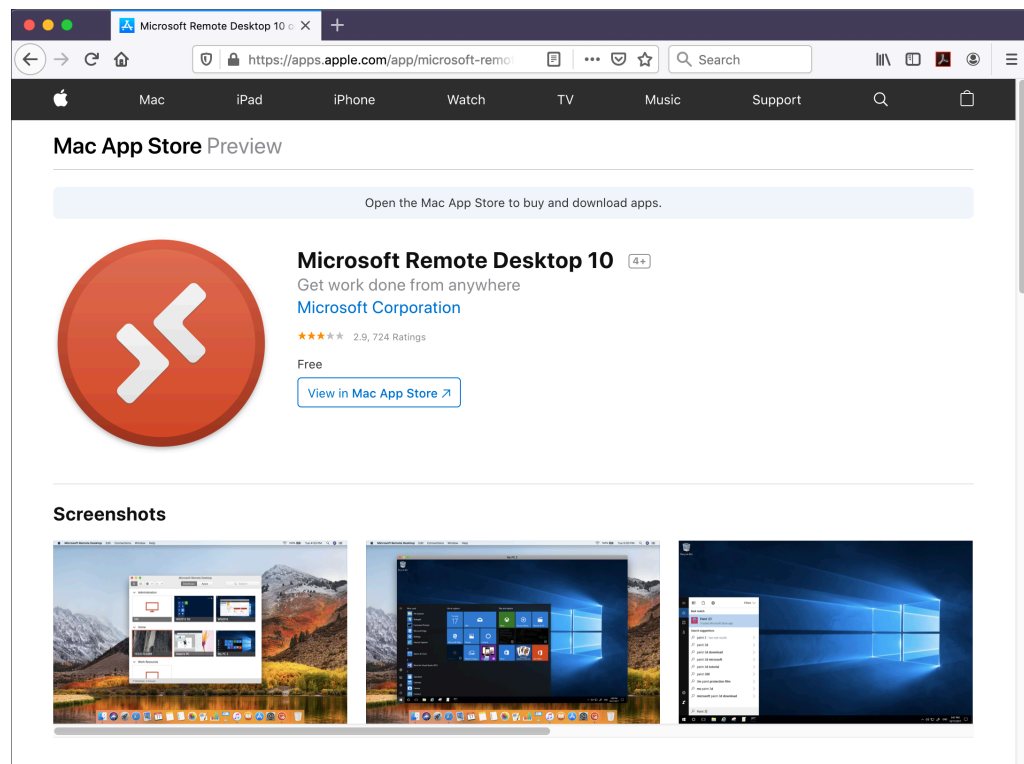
Microsoft Remote Desktop 10 o

https://apps.apple.com/app/microsoft-remo

Search

Mac iPad iPhone Watch TV Music Support

Mac App Store Preview

Open the Mac App Store to buy and download apps.

Microsoft Remote Desktop 10 4+

Get work done from anywhere

Microsoft Corporation

2.9, 724 Ratings

Free

View in Mac App Store ↗

Screenshots